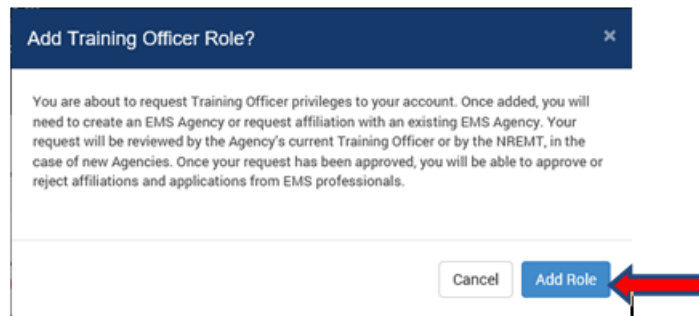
Add Training Officer Role?

×

You are about to request Training Officer privileges to your account. Once added, you will need to create an EMS Agency or request affiliation with an existing EMS Agency. Your request will be reviewed by the Agency's current Training Officer or by the NREMT, in the case of new Agencies. Once your request has been approved, you will be able to approve or reject affiliations and applications from EMS professionals.

Cancel

Add Role